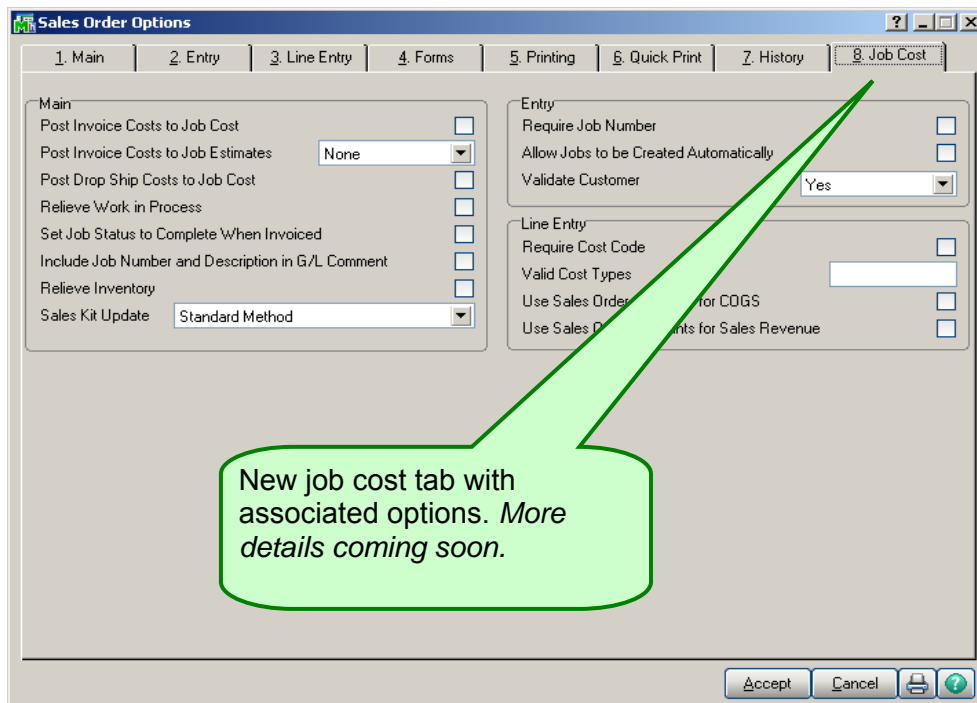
Sales Order Options

?

1. Main | 2. Entry | 3. Line Entry | 4. Forms | 5. Printing | 6. Quick Print | 7. History | 8. Job Cost

Main
Post Invoice Costs to Job Cost
Post Invoice Costs to Job Estimates None
Post Drop Ship Costs to Job Cost
Relieve Work in Process
Set Job Status to Complete When Invoiced
Include Job Number and Description in G/L Comment
Relieve Inventory
Sales Kit Update Standard Method

Entry
Require Job Number
Allow Jobs to be Created Automatically
Validate Customer Yes

Line Entry
Require Cost Code
Valid Cost Types
Use Sales Order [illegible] for COGS
Use Sales O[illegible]nts for Sales Revenue

New job cost tab with associated options. *More details coming soon.*

Accept Cancel